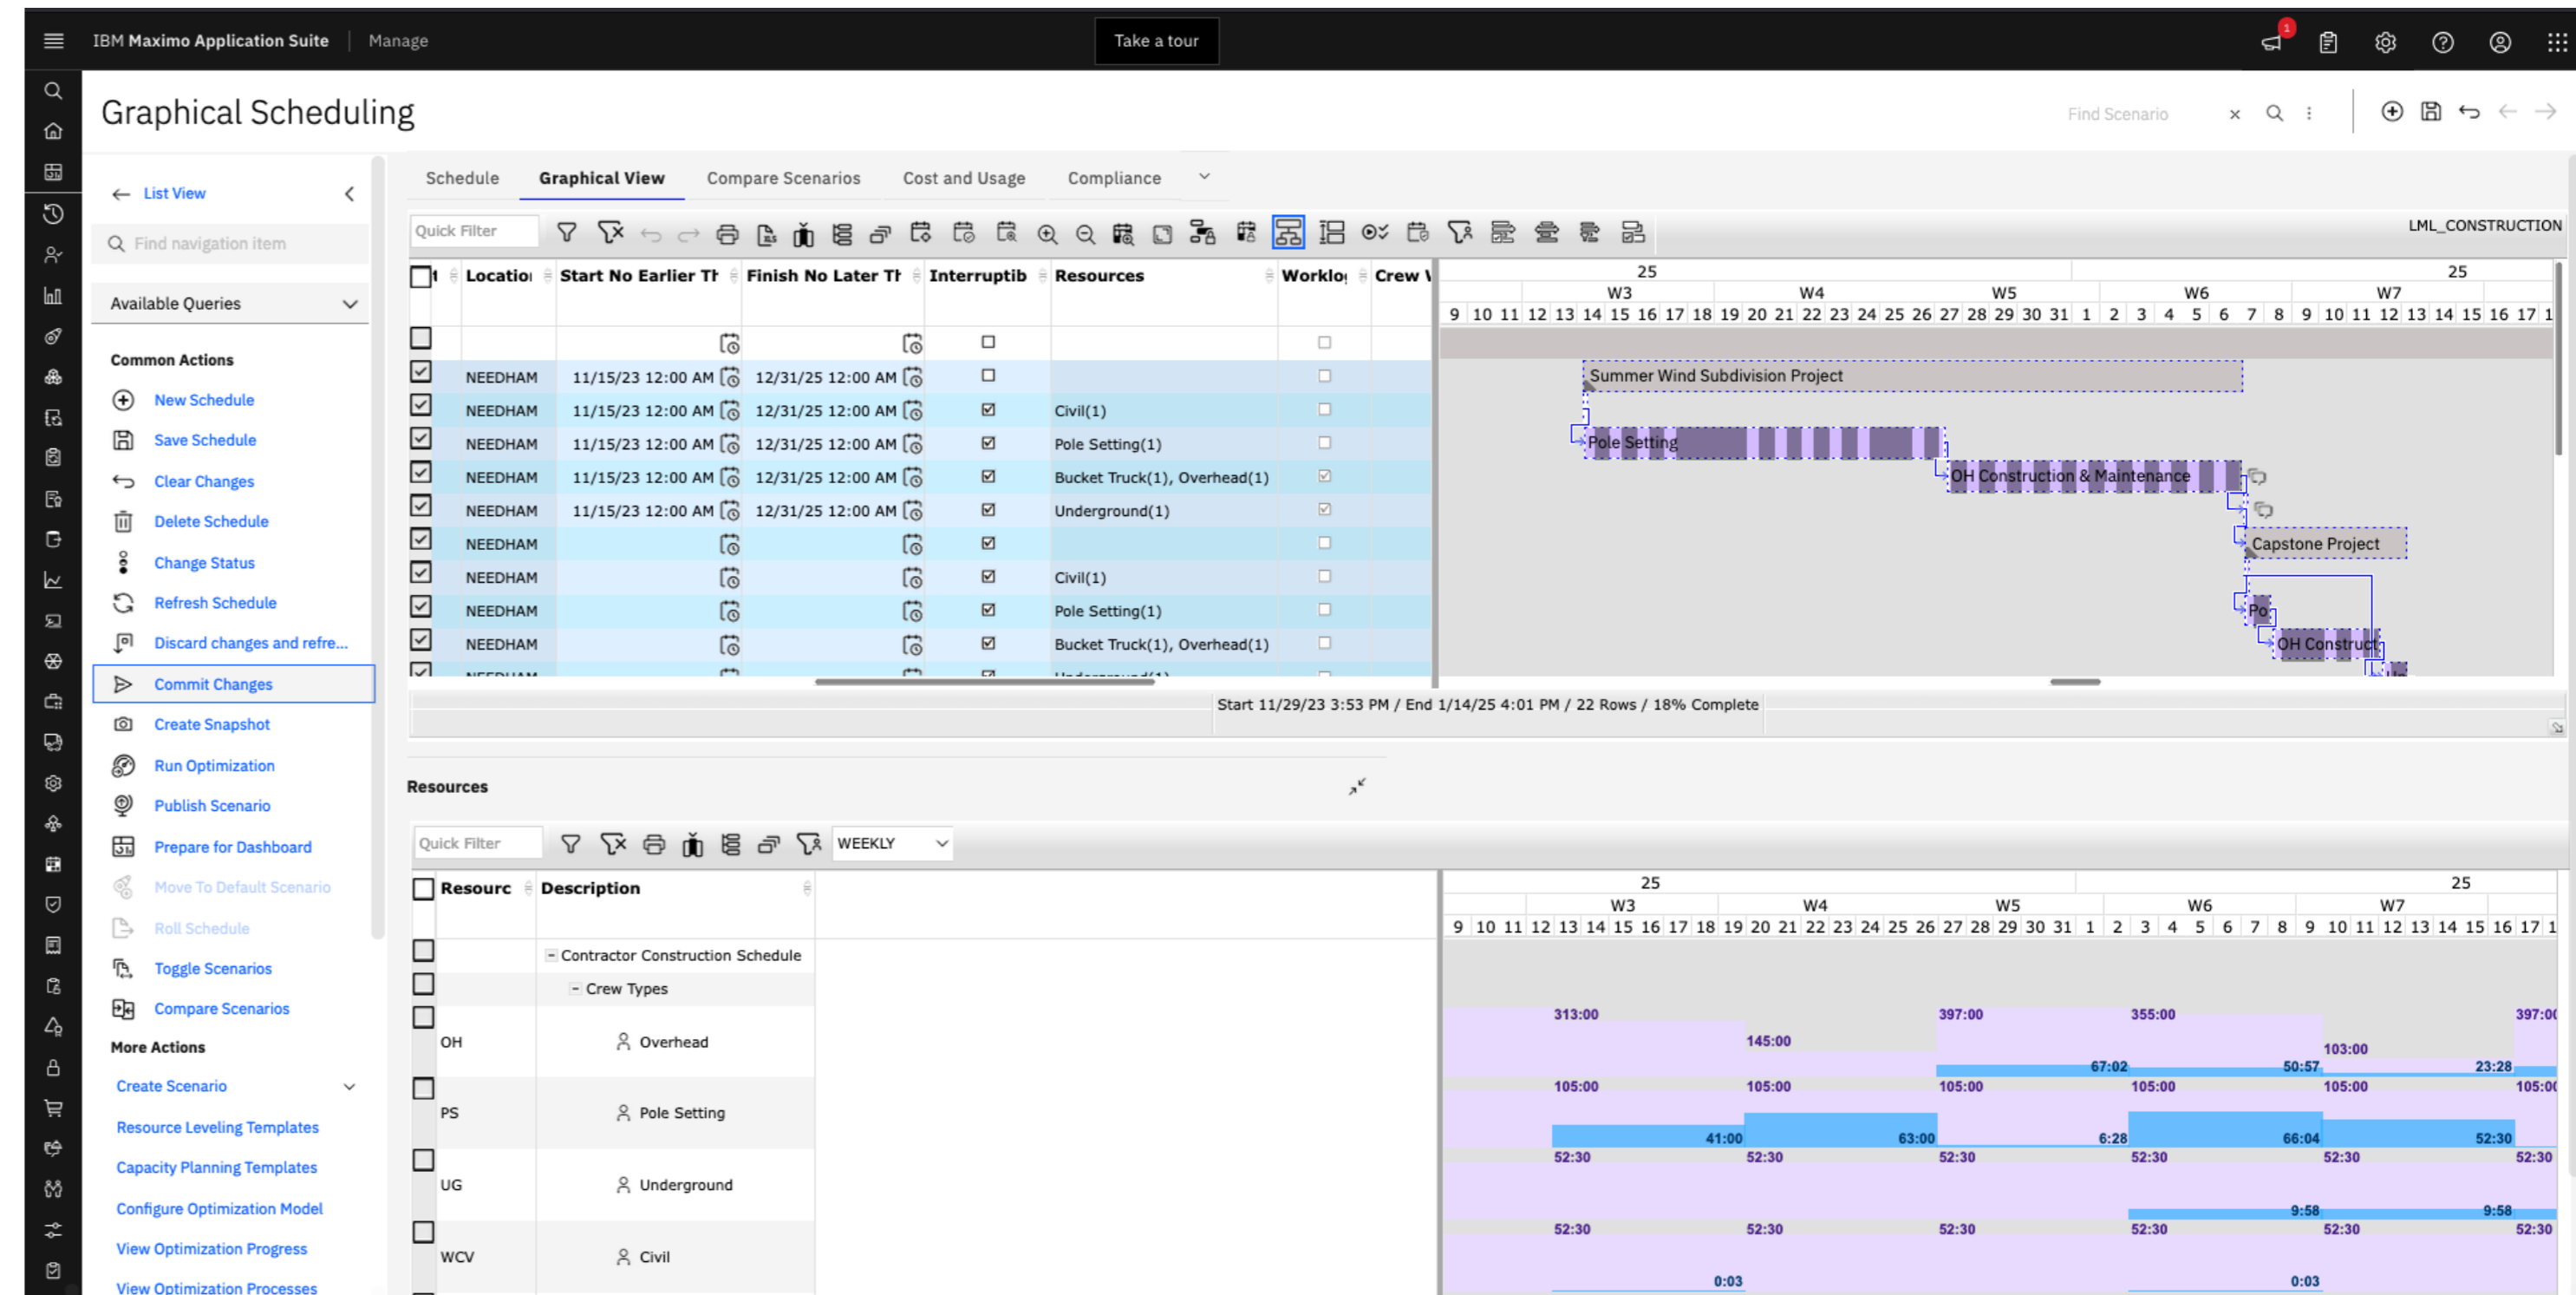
IBM Maximo Application Suite | Manage

Take a tour

Graphical Scheduling

Find Scenario

List View

Find navigation item

Available Queries

Common Actions

New Schedule
Save Schedule
Clear Changes
Delete Schedule
Change Status
Refresh Schedule
Discard changes and refre...
Commit Changes
Create Snapshot
Run Optimization
Publish Scenario
Prepare for Dashboard
Move To Default Scenario
Roll Schedule
Toggle Scenarios
Compare Scenarios

More Actions

Create Scenario
Resource Leveling Templates
Capacity Planning Templates
Configure Optimization Model
View Optimization Progress
View Optimization Processes

Schedule | Graphical View | Compare Scenarios | Cost and Usage | Compliance

Quick Filter

LML_CONSTRUCTION

| Location | Start No Earlier Th | Finish No Later Th | Interruptib | Resources | Worklo | Crew |
|---|---|---|---|---|---|---|
| | | | | | | |
| NEEDHAM | 11/15/23 12:00 AM | 12/31/25 12:00 AM | | | | |
| NEEDHAM | 11/15/23 12:00 AM | 12/31/25 12:00 AM | ☑ | Civil(1) | | |
| NEEDHAM | 11/15/23 12:00 AM | 12/31/25 12:00 AM | ☑ | Pole Setting(1) | | |
| NEEDHAM | 11/15/23 12:00 AM | 12/31/25 12:00 AM | ☑ | Bucket Truck(1), Overhead(1) | | |
| NEEDHAM | 11/15/23 12:00 AM | 12/31/25 12:00 AM | ☑ | Underground(1) | | |
| NEEDHAM | | | ☑ | | | |
| NEEDHAM | | | ☑ | Civil(1) | | |
| NEEDHAM | | | ☑ | Pole Setting(1) | | |
| NEEDHAM | | | ☑ | Bucket Truck(1), Overhead(1) | | |

25 25
W3 W4 W5 W6 W7
9 10 11 12 13 14 15 16 17 18 19 20 21 22 23 24 25 26 27 28 29 30 31 1 2 3 4 5 6 7 8 9 10 11 12 13 14 15 16 17 1

Summer Wind Subdivision Project
Pole Setting
OH Construction & Maintenance
Capstone Project
Po
OH Construct

Start 11/29/23 3:53 PM / End 1/14/25 4:01 PM / 22 Rows / 18% Complete

Resources

Quick Filter

WEEKLY

| Resourc | Description |
|---|---|
| | Contractor Construction Schedule |
| | Crew Types |
| OH | Overhead |
| PS | Pole Setting |
| UG | Underground |
| WCV | Civil |

25 25
W3 W4 W5 W6 W7
9 10 11 12 13 14 15 16 17 18 19 20 21 22 23 24 25 26 27 28 29 30 31 1 2 3 4 5 6 7 8 9 10 11 12 13 14 15 16 17 1

313:00 145:00 397:00 67:02 355:00 50:57 103:00 23:28 397:0
105:00 105:00 105:00 105:00 105:00 105:0
41:00 63:00 6:28 66:04 52:30
52:30 52:30 52:30 52:30 52:30 52:30
9:58 9:58
52:30 52:30 52:30 52:30 52:30 52:30
0:03 0:03